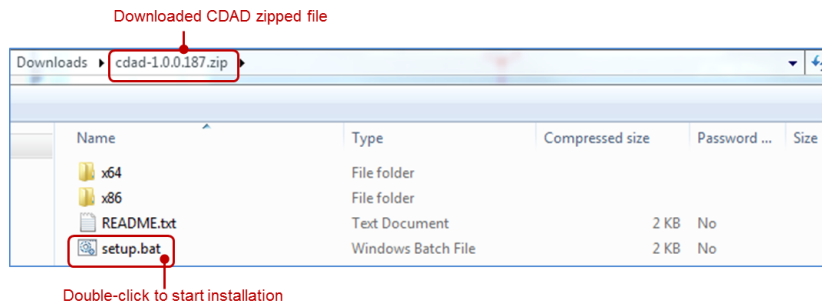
Downloaded CDAD zipped file

Downloads ▸ cdad-1.0.0.187.zip ▸

| Name | Type | Compressed size | Password ... | Size |
|---|---|---|---|---|
| x64 | File folder | | | |
| x86 | File folder | | | |
| README.txt | Text Document | 2 KB | No | |
| setup.bat | Windows Batch File | 2 KB | No | |

Double-click to start installation